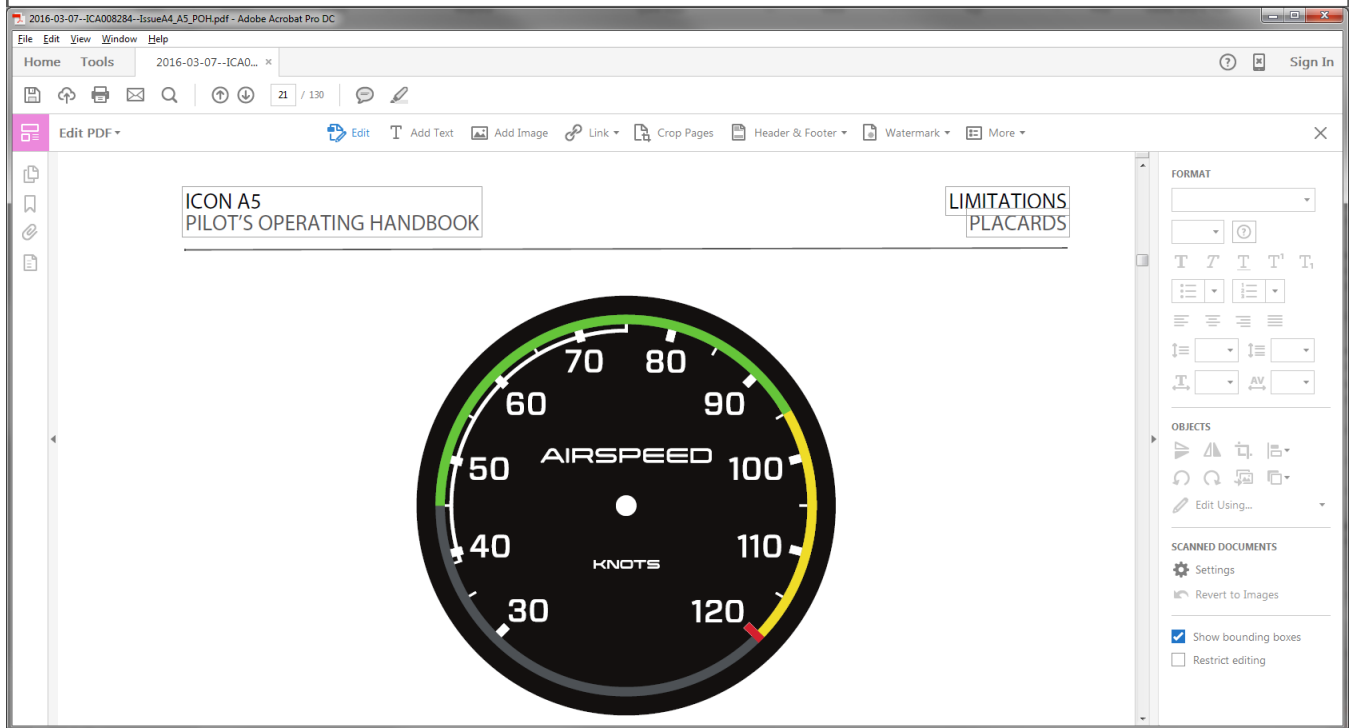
2016-03-07--ICA008284--IssueA4_A5_POH.pdf - Adobe Acrobat Pro DC

File Edit View Window Help

Home Tools 2016-03-07--ICA0... ×

Sign In

21 / 130

Edit PDF ▾ Edit Add Text Add Image Link ▾ Crop Pages Header & Footer ▾ Watermark ▾ More ▾

ICON A5
PILOT'S OPERATING HANDBOOK

LIMITATIONS
PLACARDS

70 80 60 90 AIRSPEED 50 100 40 110 KNOTS 30 120

FORMAT

OBJECTS

Edit Using...

SCANNED DOCUMENTS

Settings

Revert to Images

Show bounding boxes

Restrict editing